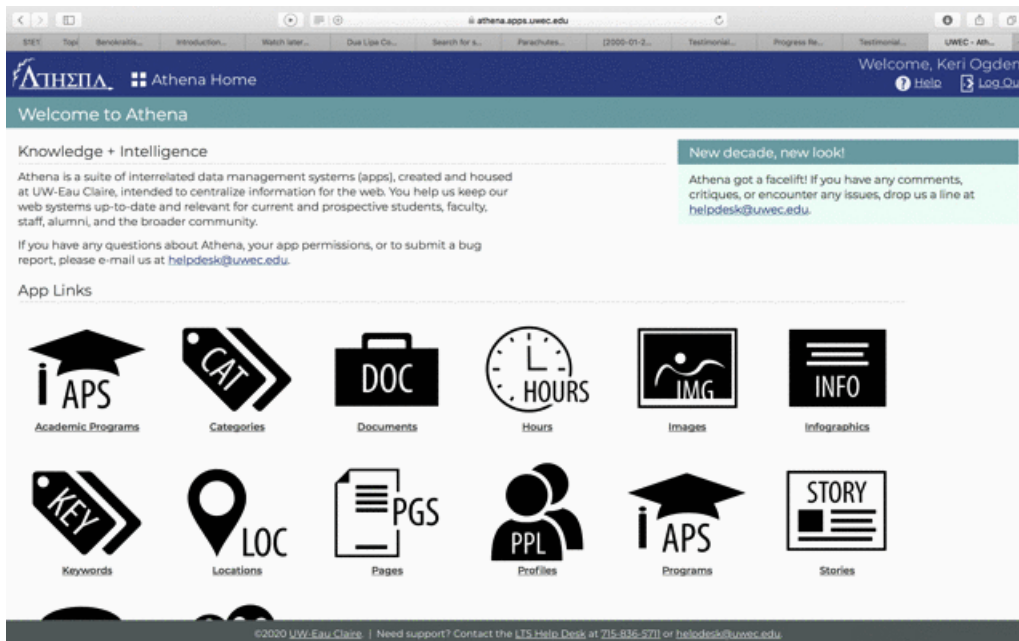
athena.apps.uwec.edu

STEY. Topi Benokraitis... Introduction... Watch later... Dua Lipa Co... Search for s... Parachutes... (2000-01-2... Testimonial... Progress Re... Testimonial... UWEC - Ath...

ΑΤΗΕΝΑ Athena Home

Welcome, Keri Ogden
Help Log Ou

Welcome to Athena

Knowledge + Intelligence

Athena is a suite of interrelated data management systems (apps), created and housed at UW-Eau Claire, intended to centralize information for the web. You help us keep our web systems up-to-date and relevant for current and prospective students, faculty, staff, alumni, and the broader community.

If you have any questions about Athena, your app permissions, or to submit a bug report, please e-mail us at helpdesk@uwec.edu.

New decade, new look!

Athena got a facelift! If you have any comments, critiques, or encounter any issues, drop us a line at helpdesk@uwec.edu.

App Links

APS
Academic Programs

CAT
Categories

DOC
Documents

HOURS
Hours

IMG
Images

INFO
Infographics

KEY
Keywords

LOC
Locations

PGS
Pages

PPL
Profiles

APS
Programs

STORY
Stories

©2020 UW-Eau Claire. | Need support? Contact the LTS Help Desk at 715-836-5711 or helpdesk@uwec.edu.